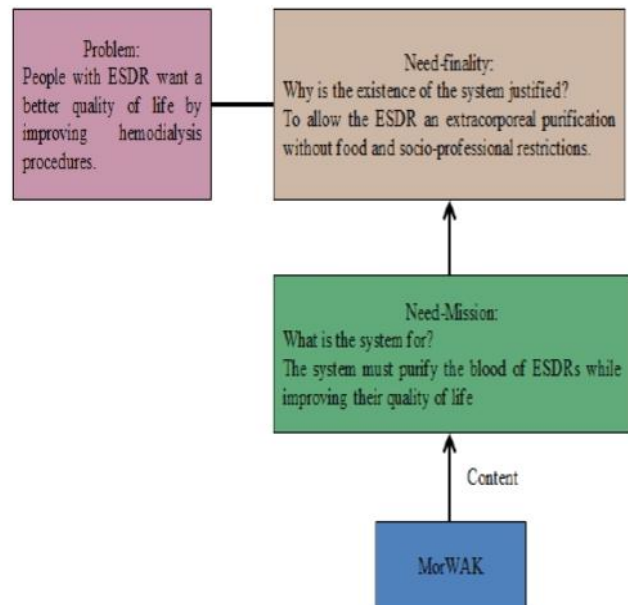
Problem:
People with ESDR want a better quality of life by improving hemodialysis procedures.

Need-finality:
Why is the existence of the system justified?
To allow the ESDR an extracorporeal purification without food and socio-professional restrictions.

Need-Mission:
What is the system for?
The system must purify the blood of ESDRs while improving their quality of life

Content

MorWAK